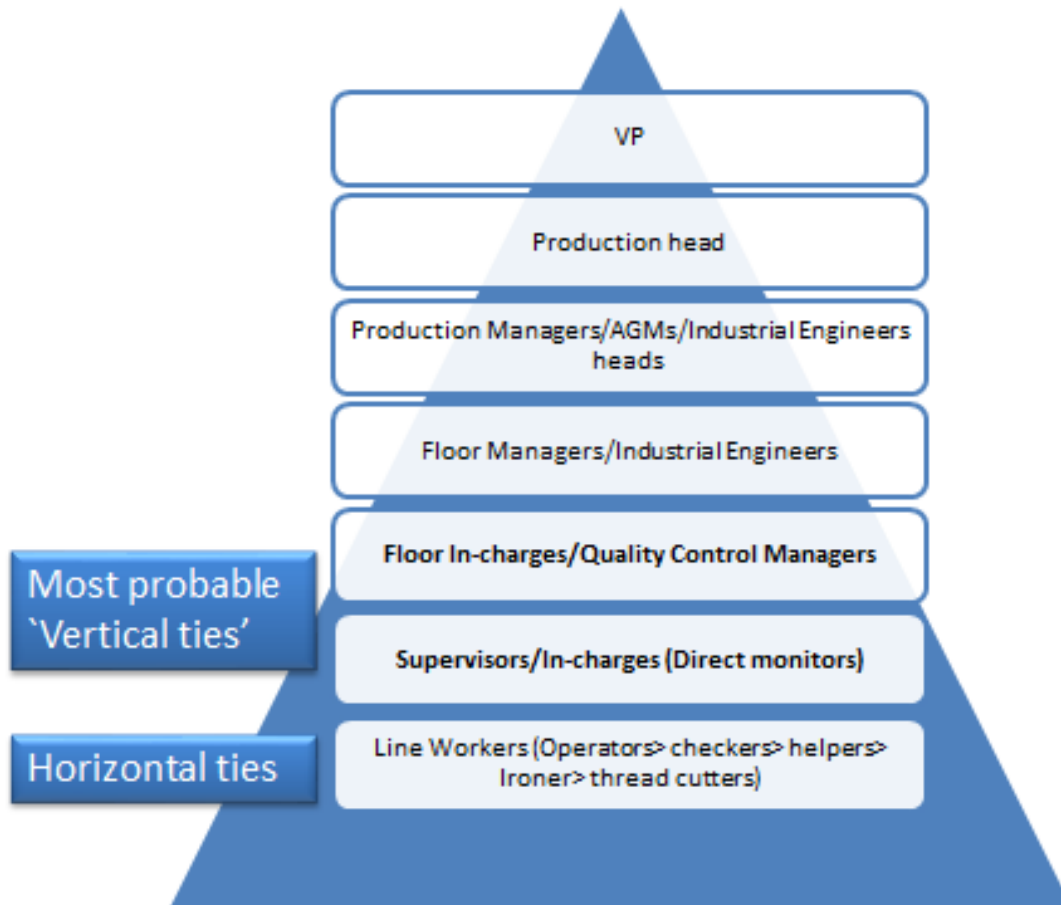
VP

Production head

Production Managers/AGMs/Industrial Engineers heads

Floor Managers/Industrial Engineers

Most probable `Vertical ties'

Floor In-charges/Quality Control Managers

Supervisors/In-charges (Direct monitors)

Horizontal ties

Line Workers (Operators> checkers> helpers> Ironer> thread cutters)